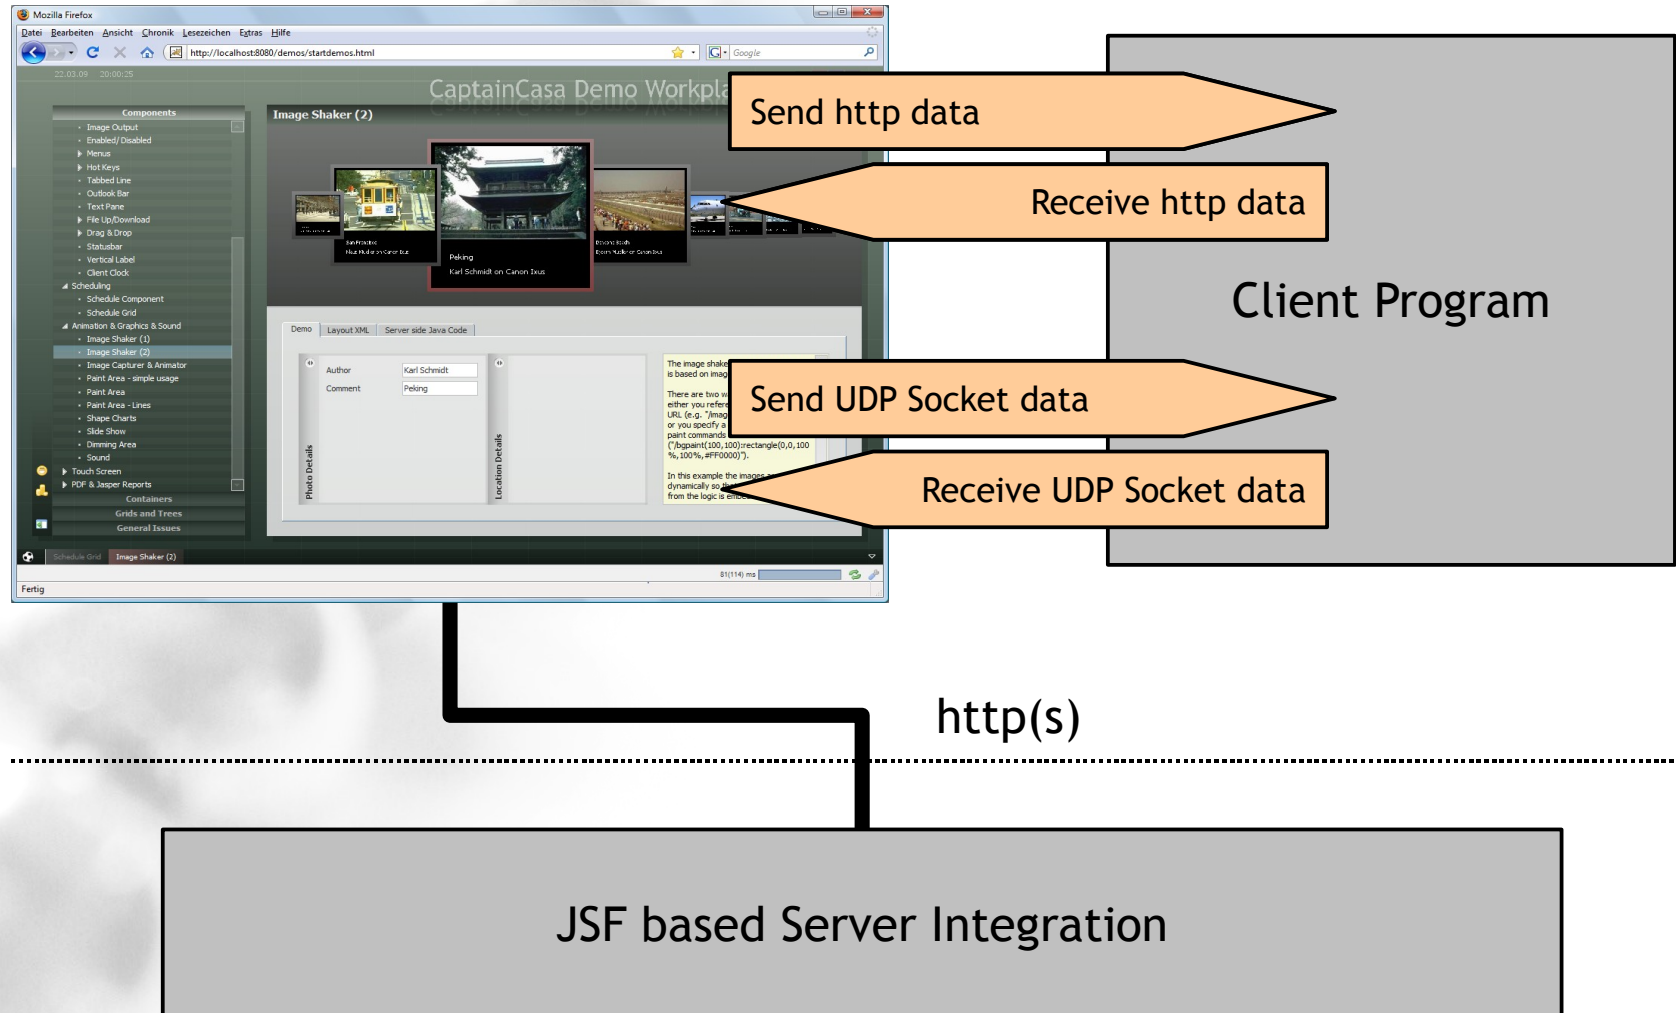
Mozilla Firefox

Datei Bearbeiten Ansicht Chronik Lesezeichen Extras Hilfe

http://localhost:8080/demos/startdemos.html

Google

22.03.09 20:00:25

CaptainCasa Demo Workpla

Components

Image Output
Enabled/ Disabled
Menus
Hot Keys
Tabbed Line
Outlook Bar
Text Pane
File Up/Download
Drag & Drop
Statusbar
Vertical Label
Client Clock
Scheduling
Schedule Component
Schedule Grid
Animation & Graphics & Sound
Image Shaker (1)
Image Shaker (2)
Image Capturer & Animator
Paint Area - simple usage
Paint Area
Paint Area - Lines
Shape Charts
Slide Show
Dimming Area
Sound
Touch Screen
PDF & Jasper Reports

Containers
Grids and Trees
General Issues

Image Shaker (2)

San Francisco

Peking
Karl Schmidt on Canon Ixus

Demo Layout XML Server side Java Code

Author Karl Schmidt
Comment Peking

Photo Details

Location Details

The image shake
is based on imag

There are two w
either you refere
URL (e.g. "/imag
or you specify a
paint commands
("/bgpaint(100,100):rectangle(0,0,100
%,100%,#FF0000)").

In this example the images
dynamically so that
from the logic is embe

Schedule Grid Image Shaker (2)

81(114) ms

Fertig

Send http data

Receive http data

Client Program

Send UDP Socket data

Receive UDP Socket data

http(s)

JSF based Server Integration